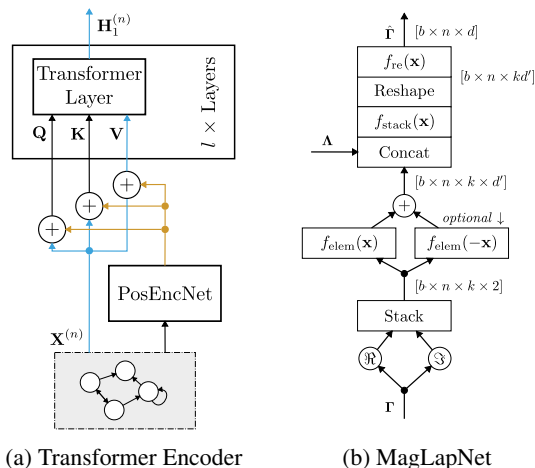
$\mathbf{H}_1^{(n)}$

Transformer Layer

$l \times$ Layers

$\mathbf{Q}$ $\mathbf{K}$ $\mathbf{V}$

$+$ $+$ $+$

PosEncNet

$\mathbf{X}^{(n)}$

(a) Transformer Encoder

$\hat{\mathbf{\Gamma}}$ $[b \times n \times d]$

$f_{\mathrm{re}}(\mathbf{x})$ $[b \times n \times kd']$

Reshape

$f_{\mathrm{stack}}(\mathbf{x})$

$\mathbf{\Lambda}$

Concat

$[b \times n \times k \times d']$

$+$

$optional \downarrow$

$f_{\mathrm{elem}}(\mathbf{x})$ $f_{\mathrm{elem}}(-\mathbf{x})$

$[b \times n \times k \times 2]$

Stack

$\Re$ $\Im$

$\mathbf{\Gamma}$

(b) MagLapNet